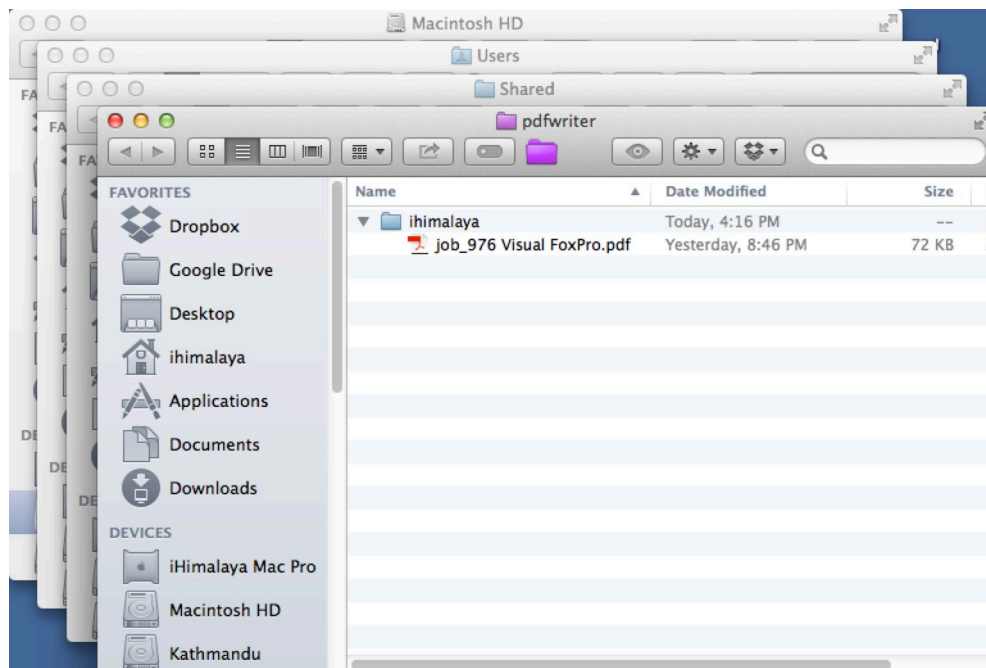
Macintosh HD

Users

Shared

pdfwriter

FAVORITES

Dropbox

Google Drive

Desktop

ihimalaya

Applications

Documents

Downloads

DEVICES

iHimalaya Mac Pro

Macintosh HD

Kathmandu

| Name | Date Modified | Size |
|---|---|---|
| ihimalaya | Today, 4:16 PM | -- |
| job_976 Visual FoxPro.pdf | Yesterday, 8:46 PM | 72 KB |